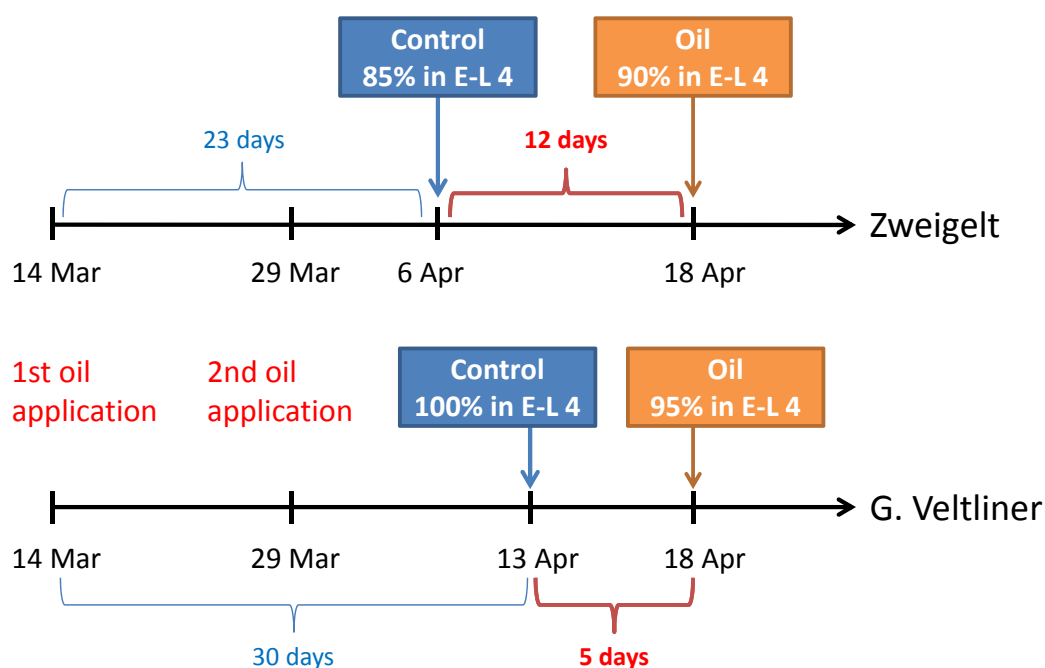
Control
85% in E-L 4

Oil
90% in E-L 4

23 days

12 days

Zweigelt

14 Mar 29 Mar 6 Apr 18 Apr

1st oil application

2nd oil application

Control
100% in E-L 4

Oil
95% in E-L 4

G. Veltliner

14 Mar 29 Mar 13 Apr 18 Apr

30 days

5 days